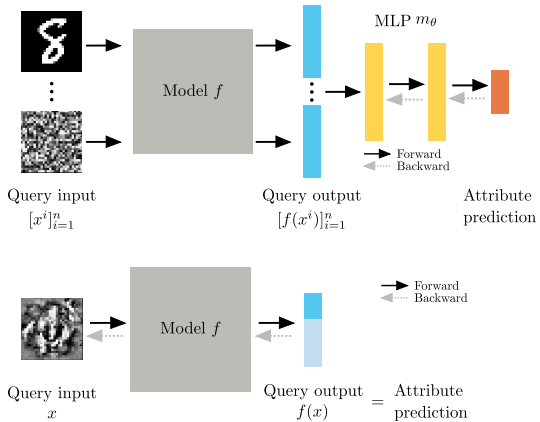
MLP $m_\theta$

Model $f$

Forward
Backward

Query input
$[x^i]_{i=1}^n$

Query output
$[f(x^i)]_{i=1}^n$

Attribute
prediction

Model $f$

Forward
Backward

Query input
$x$

Query output
$f(x)$

$=$

Attribute
prediction